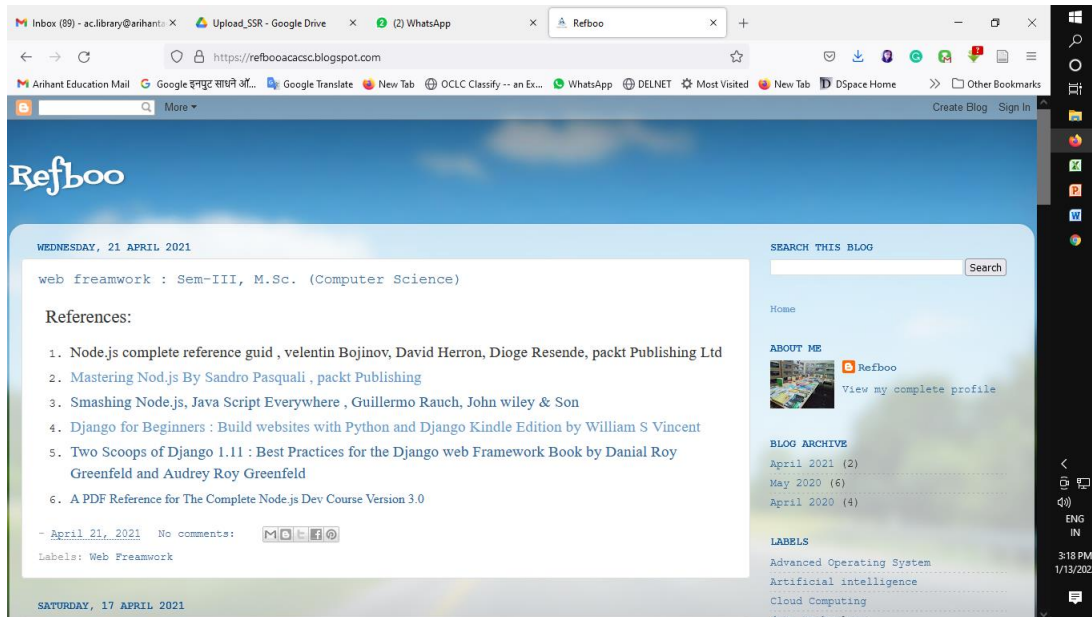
Inbox (89) - ac.library@arihanta × Upload_SSR - Google Drive × (2) WhatsApp × Refboo × +

https://refbooacacsc.blogspot.com

Arihant Education Mail Google इनपुट साधने ऑ... Google Translate New Tab OCLC Classify -- an Ex... WhatsApp DELNET Most Visited New Tab DSpace Home Other Bookmarks

More ▾ Create Blog Sign In

Refboo

WEDNESDAY, 21 APRIL 2021

web freamwork : Sem-III, M.Sc. (Computer Science)

References:

1. Node.js complete reference guid , velentin Bojinov, David Herron, Dioge Resende, packt Publishing Ltd
2. Mastering Nod.js By Sandro Pasquali , packt Publishing
3. Smashing Node.js, Java Script Everywhere , Guillermo Rauch, John wiley & Son
4. Django for Beginners : Build websites with Python and Django Kindle Edition by William S Vincent
5. Two Scoops of Django 1.11 : Best Practices for the Django web Framework Book by Danial Roy Greenfeld and Audrey Roy Greenfeld
6. A PDF Reference for The Complete Node.js Dev Course Version 3.0

- April 21, 2021 No comments:

Labels: Web Freamwork

SATURDAY, 17 APRIL 2021

SEARCH THIS BLOG

Search

Home

ABOUT ME

Refboo

View my complete profile

BLOG ARCHIVE

April 2021 (2)
May 2020 (6)
April 2020 (4)

LABELS

Advanced Operating System
Artificial intelligence
Cloud Computing

ENG IN
3:18 PM
1/13/202